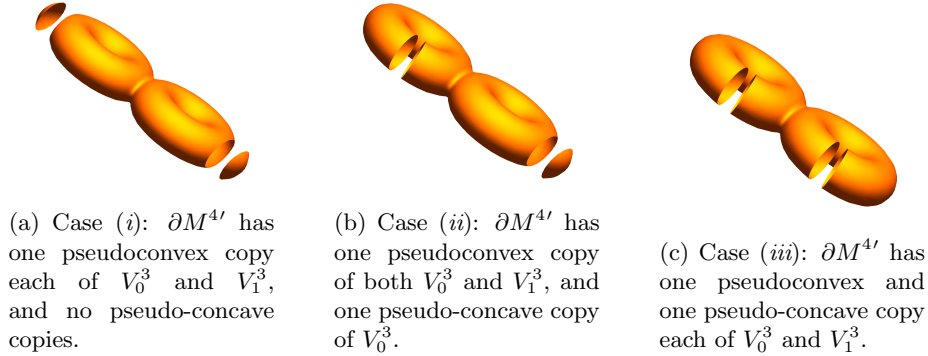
(a) Case $(i)$: $\partial M^{4\prime}$ has one pseudoconvex copy each of $V_0^3$ and $V_1^3$, and no pseudo-concave copies.

(b) Case $(ii)$: $\partial M^{4\prime}$ has one pseudoconvex copy of both $V_0^3$ and $V_1^3$, and one pseudo-concave copy of $V_0^3$.

(c) Case $(iii)$: $\partial M^{4\prime}$ has one pseudoconvex and one pseudo-concave copy each of $V_0^3$ and $V_1^3$.